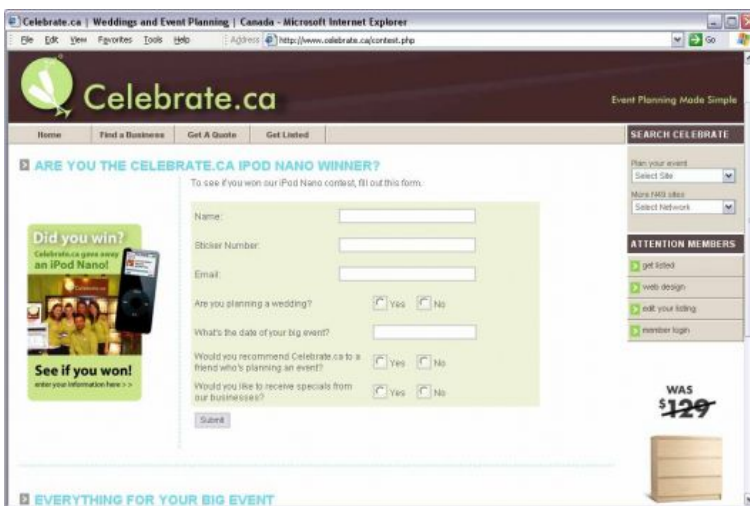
Celebrate.ca | Weddings and Event Planning | Canada - Microsoft Internet Explorer

File Edit View Favorites Tools Help Address http://www.celebrate.ca/contest.php Go

Celebrate.ca

Event Planning Made Simple

Home | Find a Business | Get A Quote | Get Listed

SEARCH CELEBRATE

Plan your event
Select Site

More f449 sites
Select Network

ATTENTION MEMBERS

get listed
web design
edit your listing
member login

ARE YOU THE CELEBRATE.CA IPOD NANO WINNER?

To see if you won our iPod Nano contest, fill out this form.

Did you win?
Celebrate.ca gave away an iPod Nano!

See if you won!
enter your information here > >

Name:

Sticker Number:

Email:

Are you planning a wedding? Yes No

What's the date of your big event?

Would you recommend Celebrate.ca to a friend who's planning an event? Yes No

Would you like to receive specials from our businesses? Yes No

Submit

WAS
$129

EVERYTHING FOR YOUR BIG EVENT